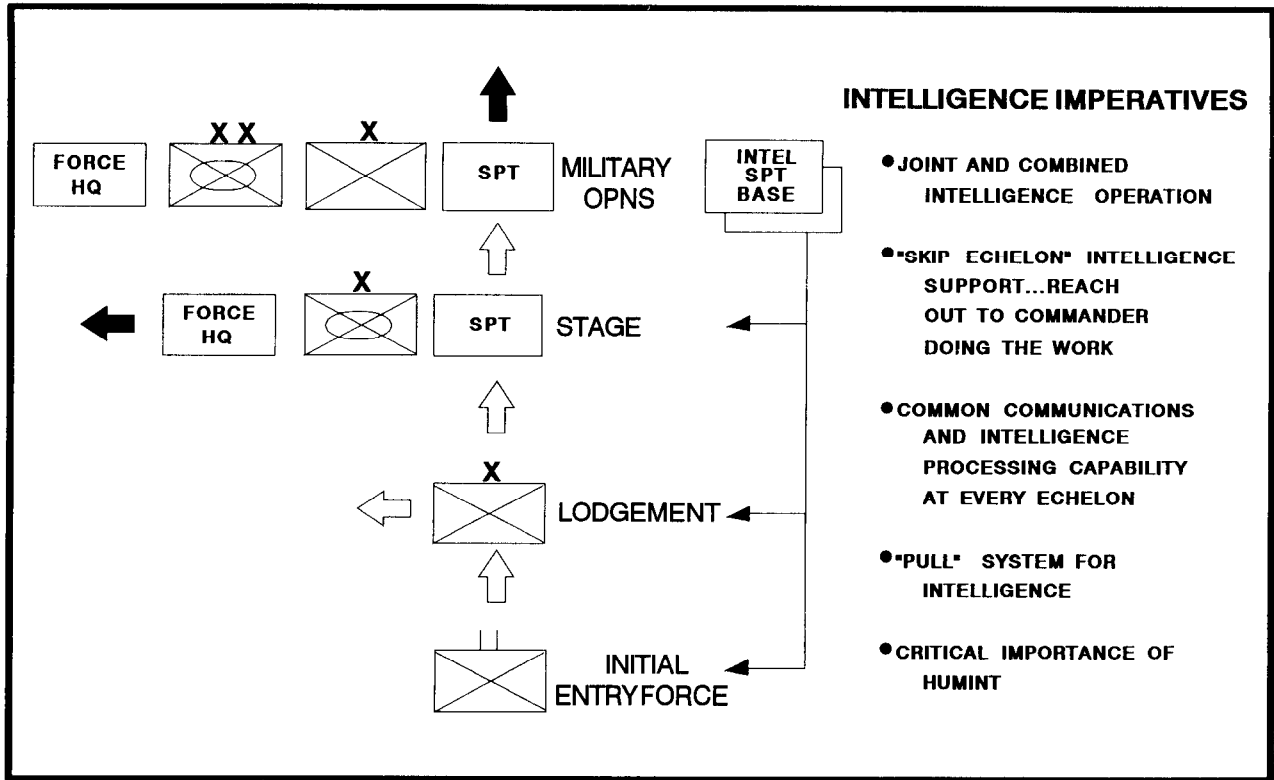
FORCE HQ

XX

X

SPT

MILITARY OPNS

INTEL SPT BASE

X

FORCE HQ

SPT

STAGE

X

LODGEMENT

INITIAL ENTRYFORCE

INTELLIGENCE IMPERATIVES

● JOINT AND COMBINED INTELLIGENCE OPERATION

● "SKIP ECHELON" INTELLIGENCE SUPPORT...REACH OUT TO COMMANDER DOING THE WORK

● COMMON COMMUNICATIONS AND INTELLIGENCE PROCESSING CAPABILITY AT EVERY ECHELON

● "PULL" SYSTEM FOR INTELLIGENCE

● CRITICAL IMPORTANCE OF HUMINT